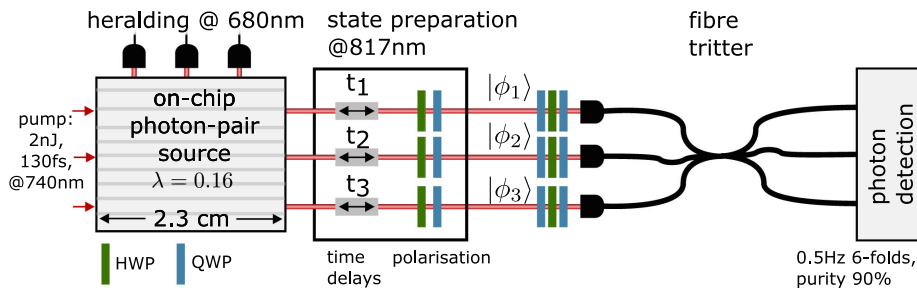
heralding @ 680nm

state preparation @817nm

fibre tritter

pump: 2nJ, 130fs, @740nm

on-chip photon-pair source $\lambda = 0.16$

2.3 cm

$t_1$

$t_2$

$t_3$

$|\phi_1\rangle$

$|\phi_2\rangle$

$|\phi_3\rangle$

photon detection

HWP QWP

time delays

polarisation

0.5Hz 6-folds, purity 90%